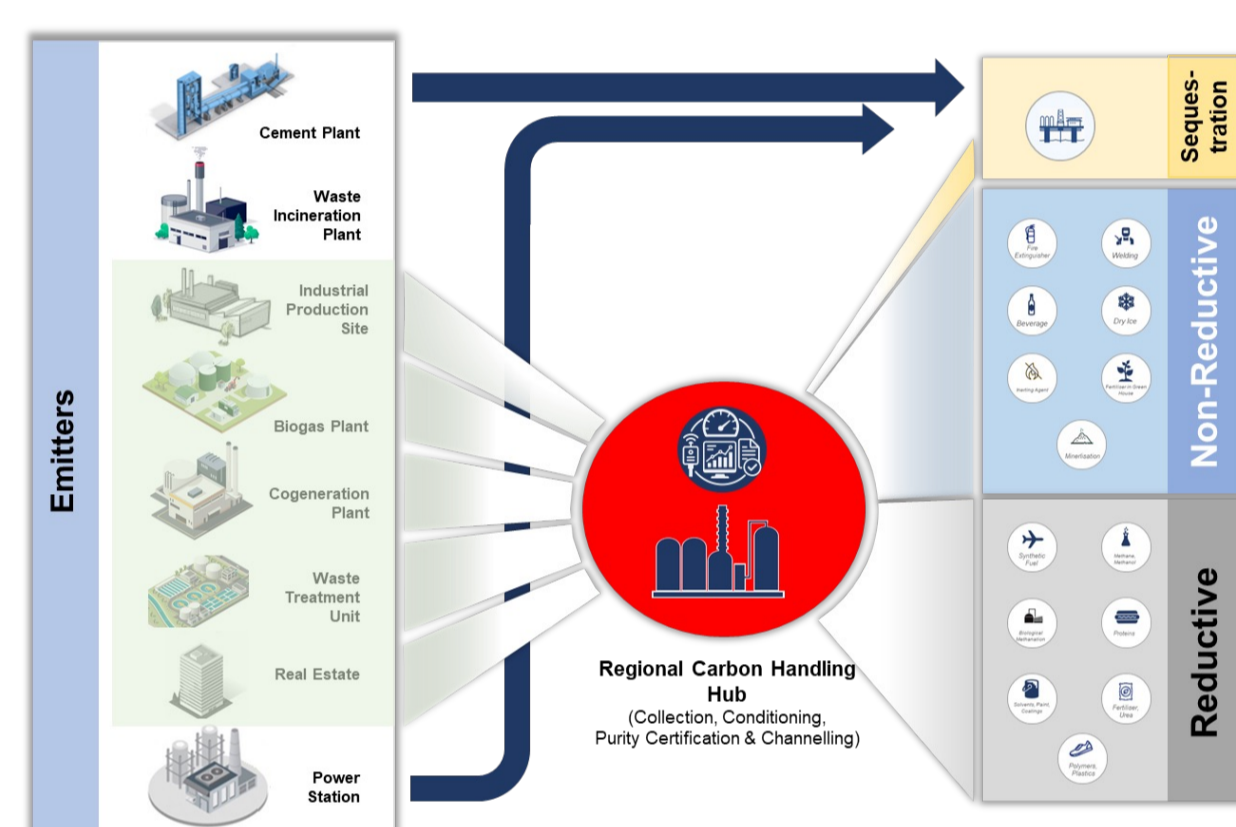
Emitters

Cement Plant

Waste Incineration Plant

Industrial Production Site

Biogas Plant

Cogeneration Plant

Waste Treatment Unit

Real Estate

Power Station

Regional Carbon Handling Hub
(Collection, Conditioning, Purity Certification & Channelling)

Sequestration

Non-Reductive

Fire Extinguisher

Welding

Beverage

Dry Ice

Inerting Agent

Fertilizer in Green House

Mineralization

Reductive

Synthetic Fuel

Methane, Methanol

Biological Methanation

Proteins

Solvents, Paint, Coatings

Fertilizer, Urea

Polymers, Plastics